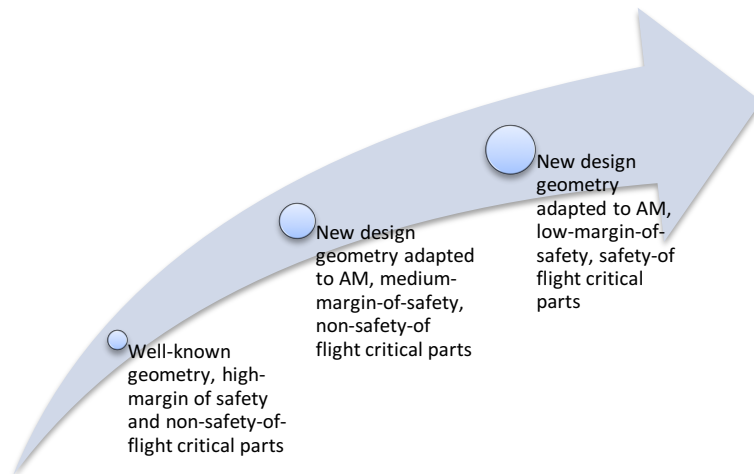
Well-known geometry, high-margin of safety and non-safety-of-flight critical parts

New design geometry adapted to AM, medium-margin-of-safety, non-safety-of flight critical parts

New design geometry adapted to AM, low-margin-of-safety, safety-of flight critical parts